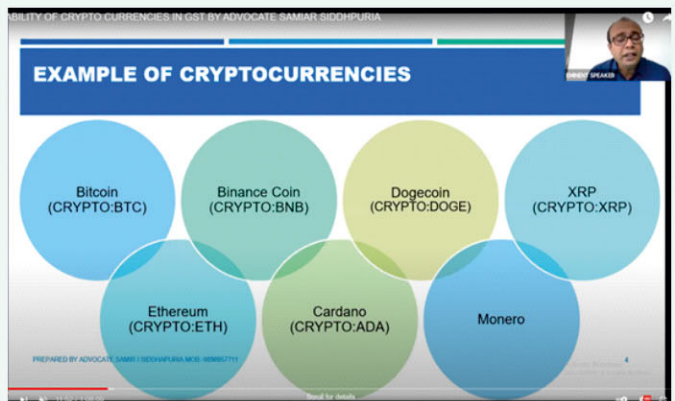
ABILITY OF CRYPTO CURRENCIES IN GST BY ADVOCATE SAMIAR SIDDHPURIA

EMINENT SPEAKER

EXAMPLE OF CRYPTOCURRENCIES

Bitcoin (CRYPTO:BTC)

Binance Coin (CRYPTO:BNB)

Dogecoin (CRYPTO:DOGE)

XRP (CRYPTO:XRP)

Ethereum (CRYPTO:ETH)

Cardano (CRYPTO:ADA)

Monero

PREPARED BY ADVOCATE SAMIR SIDDHPURIA MOB: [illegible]

4

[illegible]

Scroll for details